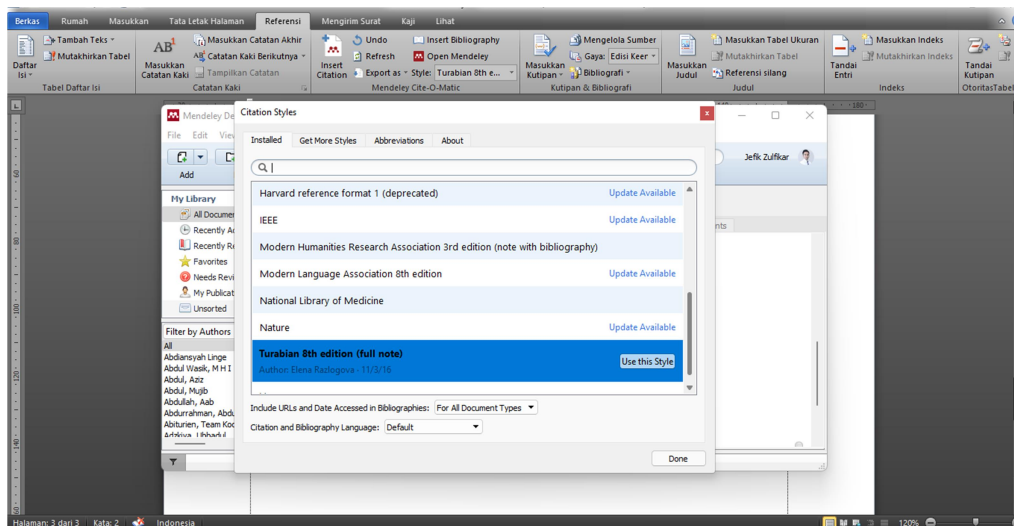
Berkas Rumah Masukkan Tata Letak Halaman Referensi Mengirim Surat Kaji Lihat

Daftar Isi
Tambah Teks
Mutakhirkan Tabel
Tabel Daftar Isi

AB¹
Masukkan Catatan Kaki
Masukkan Catatan Akhir
Catatan Kaki Berikutnya
Tampilkan Catatan
Catatan Kaki

Insert Citation
Undo
Refresh
Export as
Insert Bibliography
Open Mendeley
Style: Turabian 8th e...
Mendeley Cite-O-Matic

Masukkan Kutipan
Mengelola Sumber
Gaya: Edisi Keer
Bibliografi
Kutipan & Bibliografi

Masukkan Judul
Masukkan Tabel Ukuran
Mutakhirkan Tabel
Referensi silang
Judul

Tandai Entri
Masukkan Indeks
Mutakhirkan Indeks
Indeks

Tandai Kutipan
OtoritasTabel

Mendeley De
File Edit View
Add
My Library
All Documen
Recently A
Recently Re
Favorites
Needs Revi
My Publicat
Unsorted
Filter by Authors
All
Abdiansyah Linge
Abdul Wasik, M H I
Abdul, Aziz
Abdul, Mujib
Abdullah, Aab
Abdurrahman, Abdu
Abiturien, Team Koc
Adzkiya, Ubbadul

Jefik Zulfikar
nts

Citation Styles
Installed Get More Styles Abbreviations About

Harvard reference format 1 (deprecated) Update Available
IEEE Update Available
Modern Humanities Research Association 3rd edition (note with bibliography)
Modern Language Association 8th edition Update Available
National Library of Medicine
Nature Update Available
Turabian 8th edition (full note)
Author: Elena Razlogova - 11/3/16
Use this Style

Include URLs and Date Accessed in Bibliographies: For All Document Types
Citation and Bibliography Language: Default

Done

Halaman: 3 dari 3 Kata: 2 Indonesia 120%